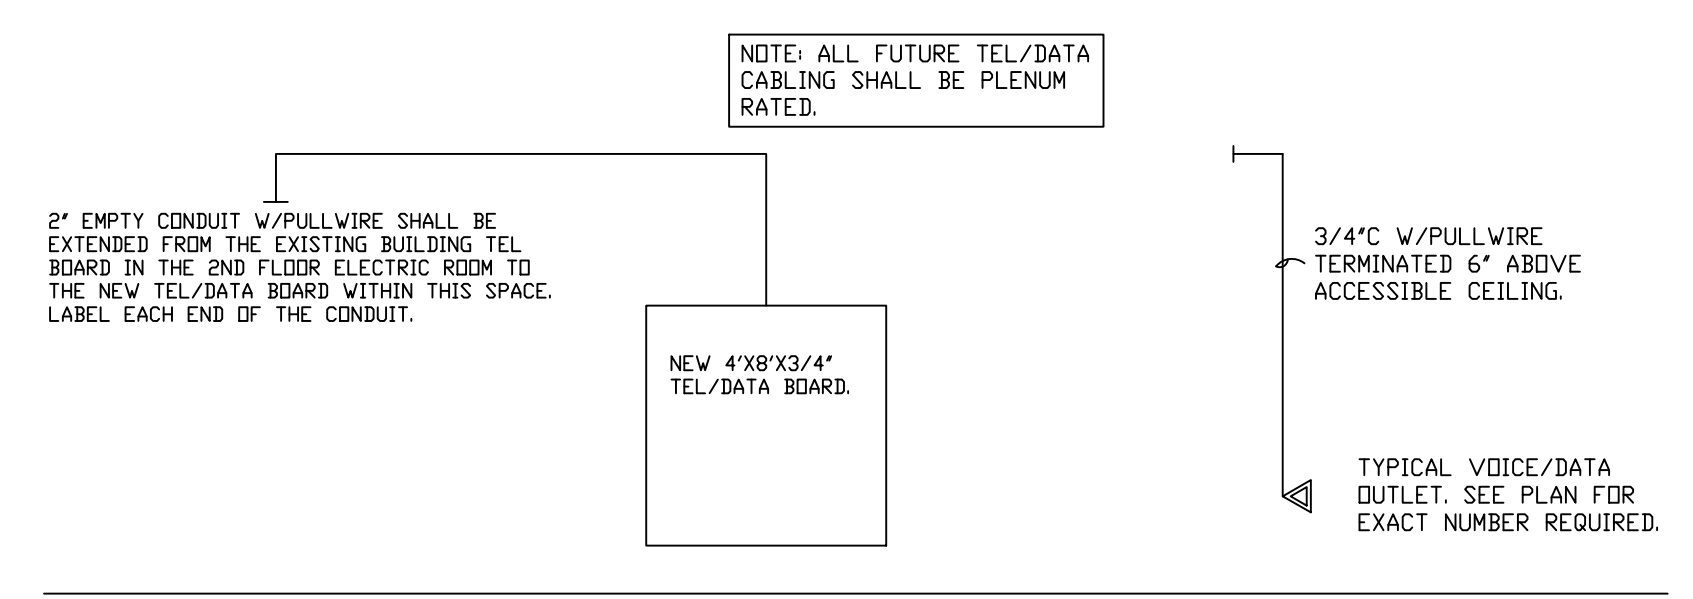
NOTE: ALL FUTURE TEL/DATA CABLING SHALL BE PLENUM RATED.

2" EMPTY CONDUIT W/PULLWIRE SHALL BE EXTENDED FROM THE EXISTING BUILDING TEL BOARD IN THE 2ND FLOOR ELECTRIC ROOM TO THE NEW TEL/DATA BOARD WITHIN THIS SPACE. LABEL EACH END OF THE CONDUIT.

NEW 4'X8'X3/4" TEL/DATA BOARD.

3/4"C W/PULLWIRE TERMINATED 6" ABOVE ACCESSIBLE CEILING.

TYPICAL VOICE/DATA OUTLET. SEE PLAN FOR EXACT NUMBER REQUIRED.